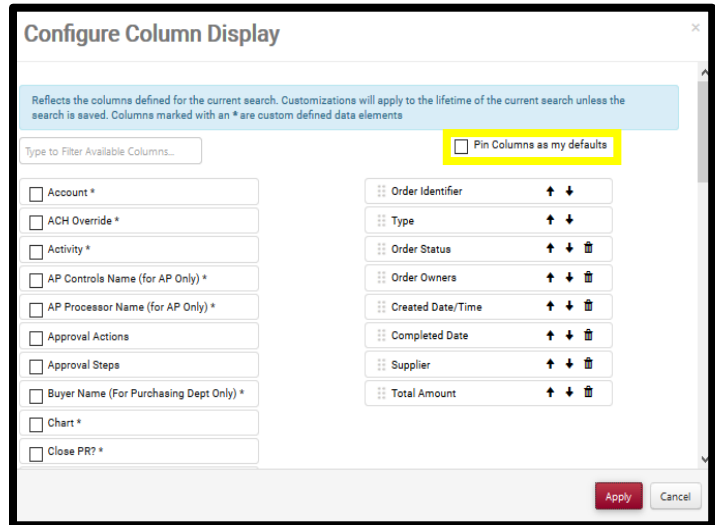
Configure Column Display

×

Reflects the columns defined for the current search. Customizations will apply to the lifetime of the current search unless the search is saved. Columns marked with an * are custom defined data elements

Type to Filter Available Columns...

Pin Columns as my defaults

Account *
ACH Override *
Activity *
AP Controls Name (for AP Only) *
AP Processor Name (for AP Only) *
Approval Actions
Approval Steps
Buyer Name (For Purchasing Dept Only) *
Chart *
Close PR? *

Order Identifier
Type
Order Status
Order Owners
Created Date/Time
Completed Date
Supplier
Total Amount

Apply
Cancel